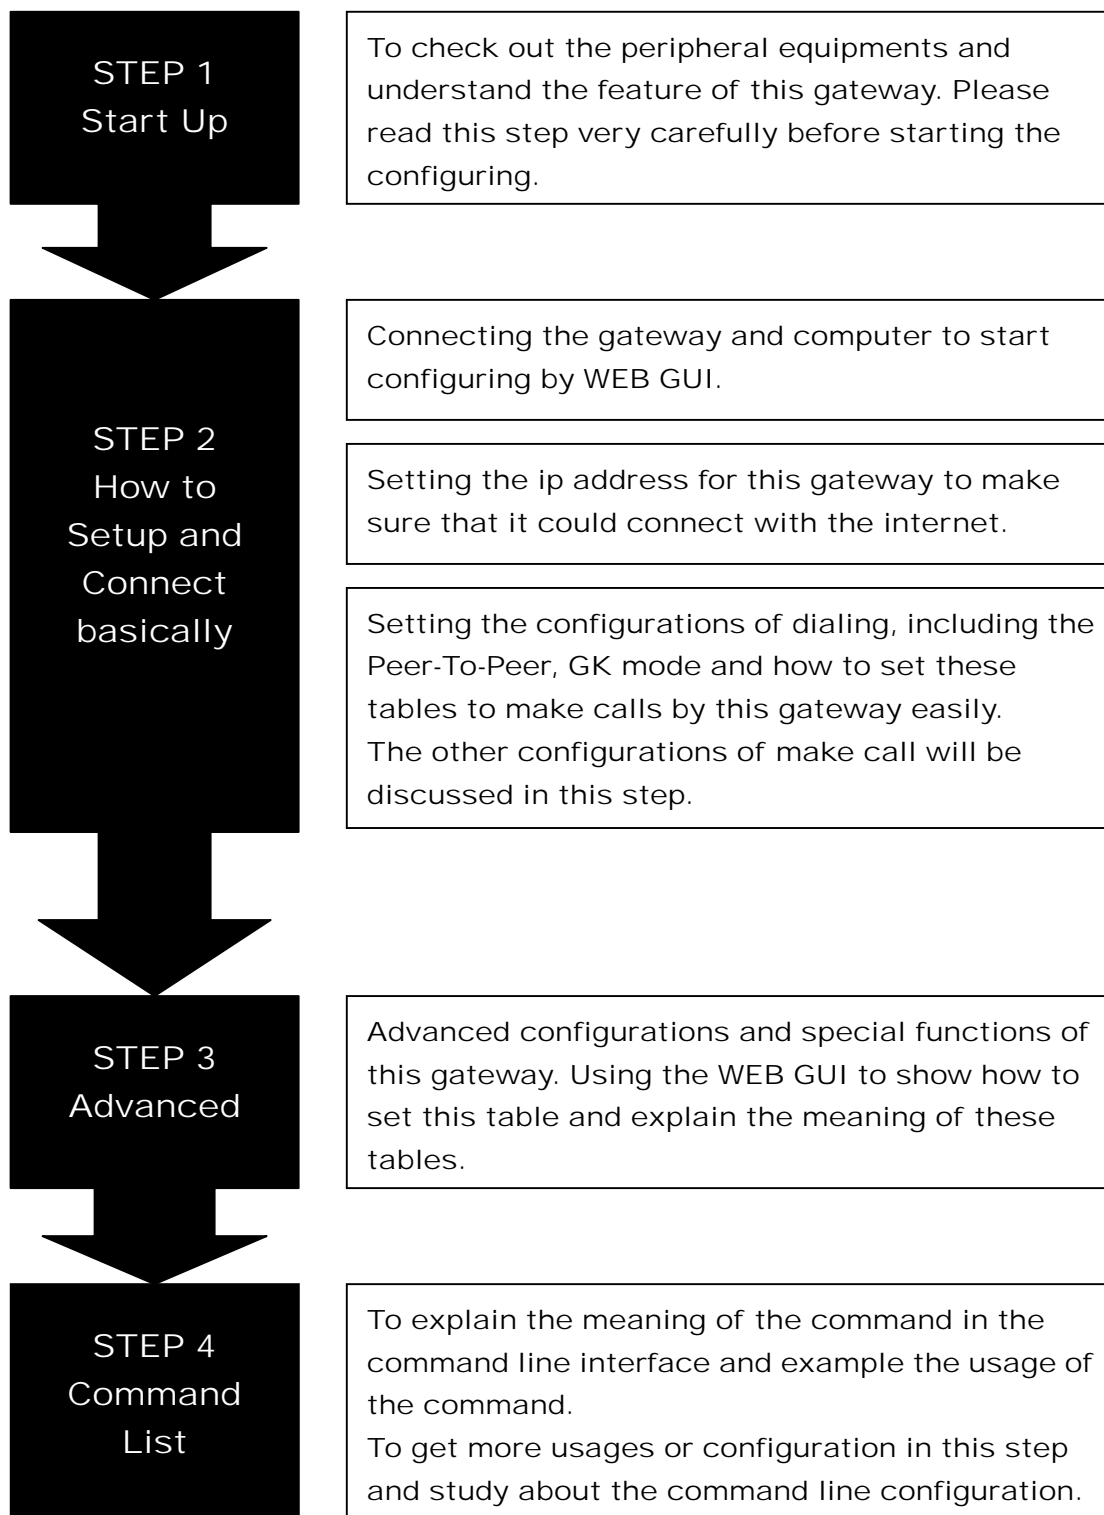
STEP 1
Start Up

To check out the peripheral equipments and understand the feature of this gateway. Please read this step very carefully before starting the configuring.

STEP 2
How to Setup and Connect basically

Connecting the gateway and computer to start configuring by WEB GUI.

Setting the ip address for this gateway to make sure that it could connect with the internet.

Setting the configurations of dialing, including the Peer-To-Peer, GK mode and how to set these tables to make calls by this gateway easily.
The other configurations of make call will be discussed in this step.

STEP 3
Advanced

Advanced configurations and special functions of this gateway. Using the WEB GUI to show how to set this table and explain the meaning of these tables.

STEP 4
Command List

To explain the meaning of the command in the command line interface and example the usage of the command.
To get more usages or configuration in this step and study about the command line configuration.